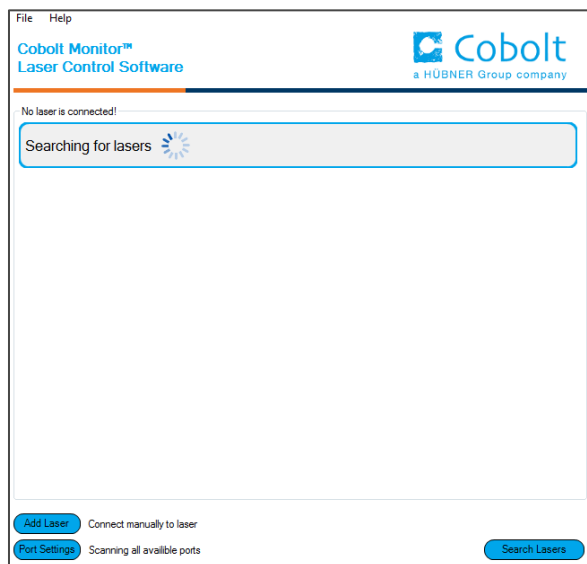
File Help

Cobolt Monitor™
Laser Control Software

Cobolt
a HÜBNER Group company

No laser is connected!

Searching for lasers

Add Laser Connect manually to laser

Port Settings Scanning all availible ports

Search Lasers